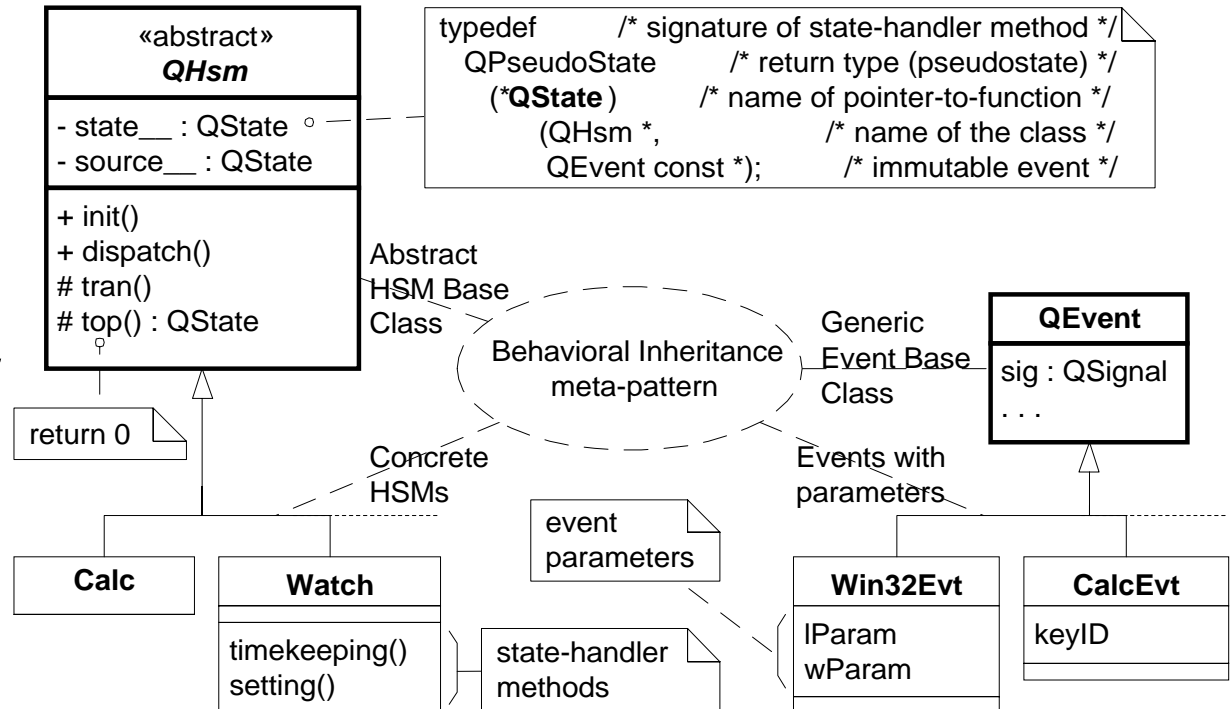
«abstract»
*QHsm*

- state__ : QState
- source__ : QState

+ init()
+ dispatch()
# tran()
# top() : QState

typedef /* signature of state-handler method */
QPseudoState /* return type (pseudostate) */
(***QState** ) /* name of pointer-to-function */
(QHsm *, /* name of the class */
QEvent const *); /* immutable event */

Abstract HSM Base Class

Behavioral Inheritance meta-pattern

Generic Event Base Class

**QEvent**

sig : QSignal
. . .

return 0

Concrete HSMs

Events with parameters

event parameters

**Calc**

**Watch**

timekeeping()
setting()

state-handler methods

**Win32Evt**

lParam
wParam

**CalcEvt**

keyID